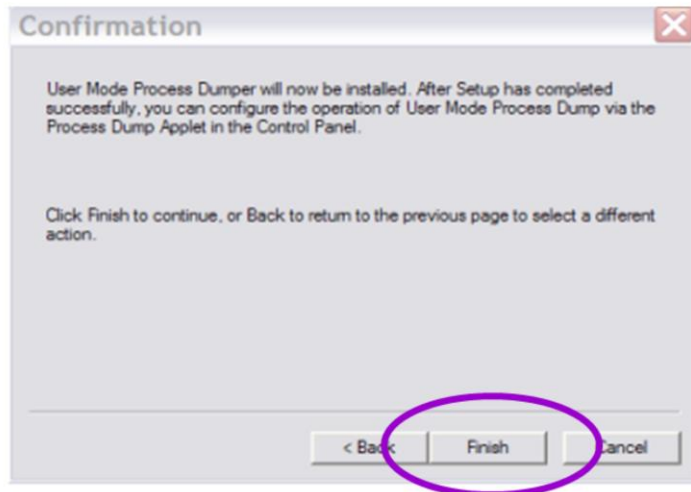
Confirmation

User Mode Process Dumper will now be installed. After Setup has completed successfully, you can configure the operation of User Mode Process Dump via the Process Dump Applet in the Control Panel.

Click Finish to continue, or Back to return to the previous page to select a different action.

< Back Finish Cancel